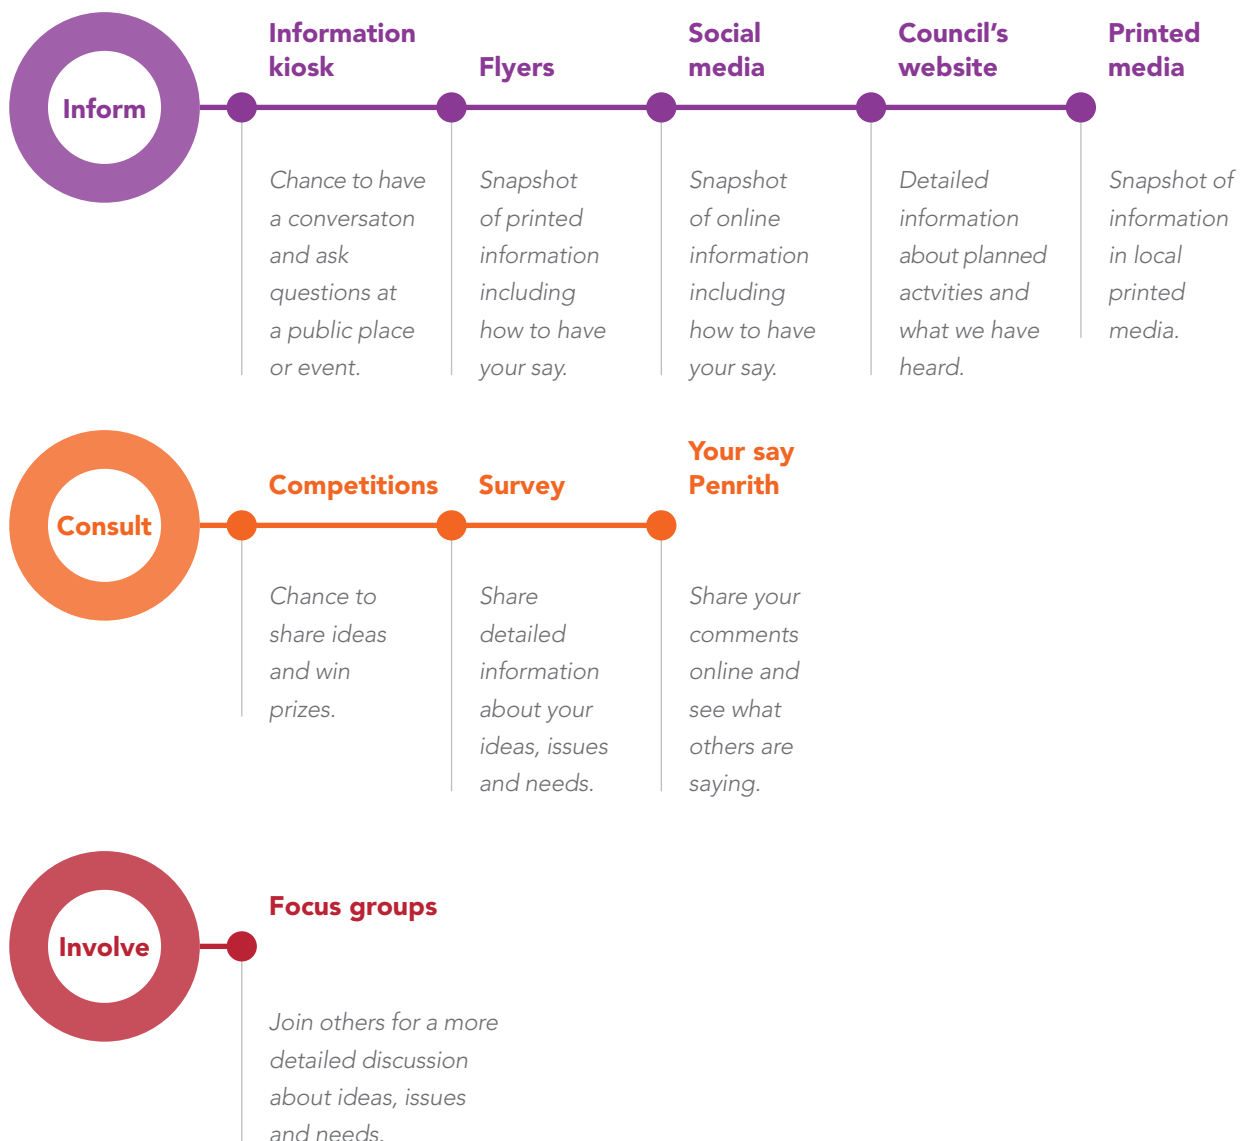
Inform

Information kiosk

Chance to have a conversaton and ask questions at a public place or event.

Flyers

Snapshot of printed information including how to have your say.

Social media

Snapshot of online information including how to have your say.

Council's website

Detailed information about planned actvities and what we have heard.

Printed media

Snapshot of information in local printed media.

Consult

Competitions

Chance to share ideas and win prizes.

Survey

Share detailed information about your ideas, issues and needs.

Your say Penrith

Share your comments online and see what others are saying.

Involve

Focus groups

Join others for a more detailed discussion about ideas, issues and needs.